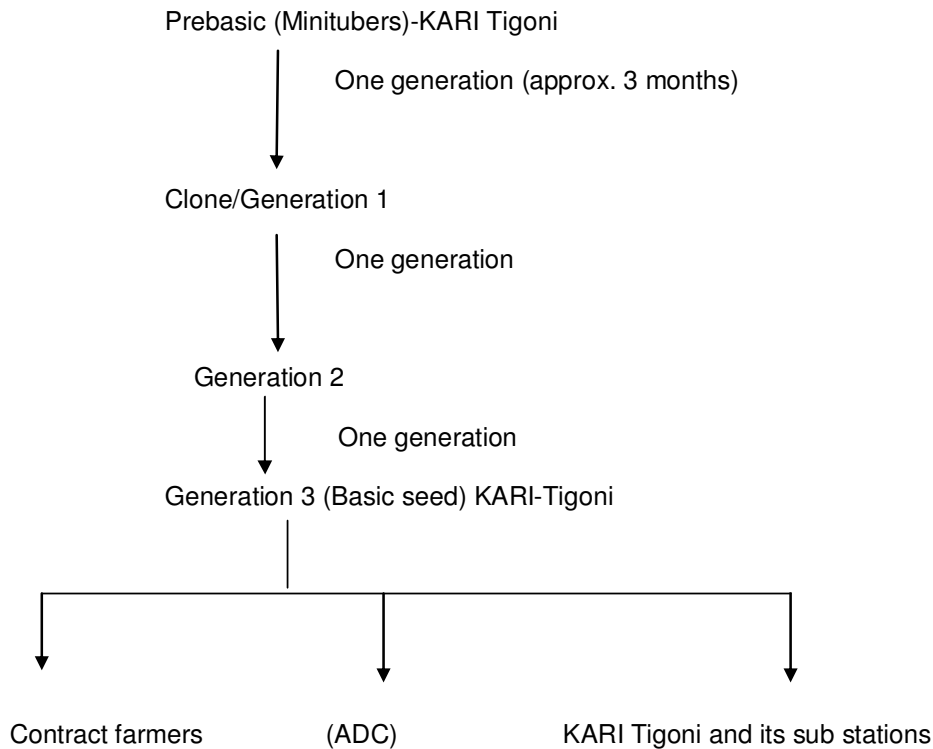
Prebasic (Minitubers)-KARI Tigoni

One generation (approx. 3 months)

Clone/Generation 1

One generation

Generation 2

One generation

Generation 3 (Basic seed) KARI-Tigoni

Contract farmers

(ADC)

KARI Tigoni and its sub stations